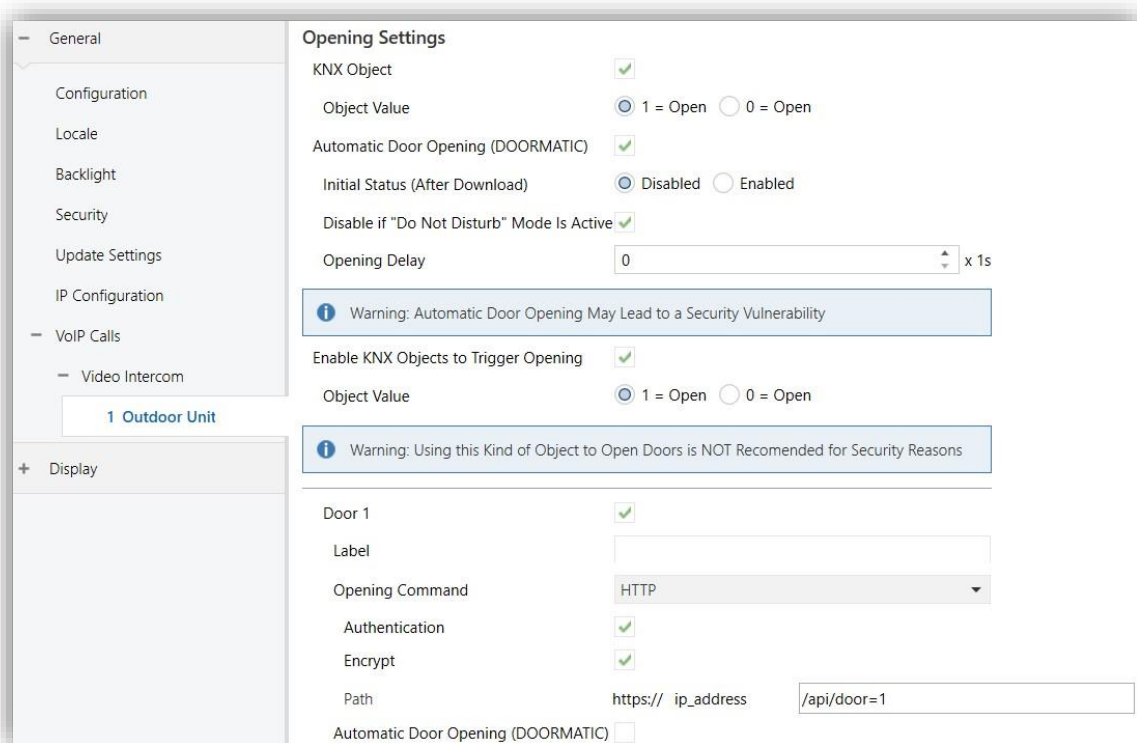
− General

Configuration

Locale

Backlight

Security

Update Settings

IP Configuration

− VoIP Calls

− Video Intercom

1 Outdoor Unit

+ Display

Opening Settings

KNX Object

Object Value 1 = Open 0 = Open

Automatic Door Opening (DOORMATIC)

Initial Status (After Download) Disabled Enabled

Disable if "Do Not Disturb" Mode Is Active

Opening Delay 0 x 1s

Warning: Automatic Door Opening May Lead to a Security Vulnerability

Enable KNX Objects to Trigger Opening

Object Value 1 = Open 0 = Open

Warning: Using this Kind of Object to Open Doors is NOT Recomended for Security Reasons

Door 1

Label

Opening Command HTTP

Authentication

Encrypt

Path https:// ip_address /api/door=1

Automatic Door Opening (DOORMATIC)